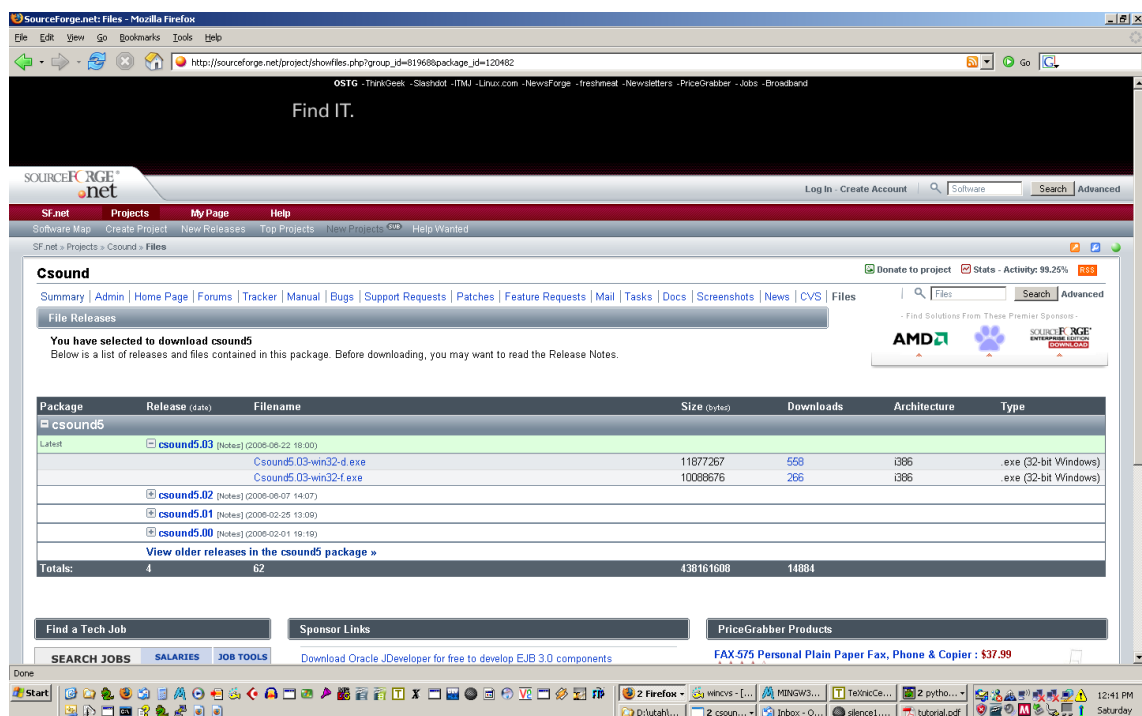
SourceForge.net: Files - Mozilla Firefox

File Edit View Go Bookmarks Tools Help

http://sourceforge.net/project/showfiles.php?group_id=81968&package_id=120482

Go

OSTG -ThinkGeek -Slashdot -ITMJ -Linux.com -NewsForge -freshmeat -Newsletters -PriceGrabber -Jobs -Broadband

Find IT.

SOURCEFORGE.net

Log In - Create Account Software Search Advanced

SF.net Projects My Page Help

Software Map Create Project New Releases Top Projects New Projects Help Wanted

SF.net » Projects » Csound » Files

Csound

Donate to project Stats - Activity: 99.25% RSS

Summary | Admin | Home Page | Forums | Tracker | Manual | Bugs | Support Requests | Patches | Feature Requests | Mail | Tasks | Docs | Screenshots | News | CVS | Files

Files Search Advanced

File Releases

- Find Solutions From These Premier Sponsors -

AMD SOURCEFORGE ENTERPRISE EDITION DOWNLOAD

You have selected to download csound5
Below is a list of releases and files contained in this package. Before downloading, you may want to read the Release Notes.

| Package | Release (date) | Filename | Size (bytes) | Downloads | Architecture | Type |
|---|---|---|---|---|---|---|
| csound5 | | | | | | |
| Latest | csound5.03 [Notes] (2006-06-22 18:00) | | | | | |
| | | Csound5.03-win32-d.exe | 11877267 | 558 | i386 | .exe (32-bit Windows) |
| | | Csound5.03-win32-f.exe | 10088676 | 266 | i386 | .exe (32-bit Windows) |
| | csound5.02 [Notes] (2006-06-07 14:07) | | | | | |
| | csound5.01 [Notes] (2006-02-25 13:09) | | | | | |
| | csound5.00 [Notes] (2006-02-01 19:19) | | | | | |
| | View older releases in the csound5 package » | | | | | |
| Totals: | 4 | 62 | 438161608 | 14884 | | |

Find a Tech Job

SEARCH JOBS SALARIES JOB TOOLS

Sponsor Links

Download Oracle JDeveloper for free to develop EJB 3.0 components

PriceGrabber Products

FAX-575 Personal Plain Paper Fax, Phone & Copier : $37.99

Done

Start 2 Firefox wincvs - [... MINGW3... TeXnicCe... 2 pytho... D:\utah\... 2 csoun... Inbox - O... silence1... tutorial.pdf 12:41 PM Saturday